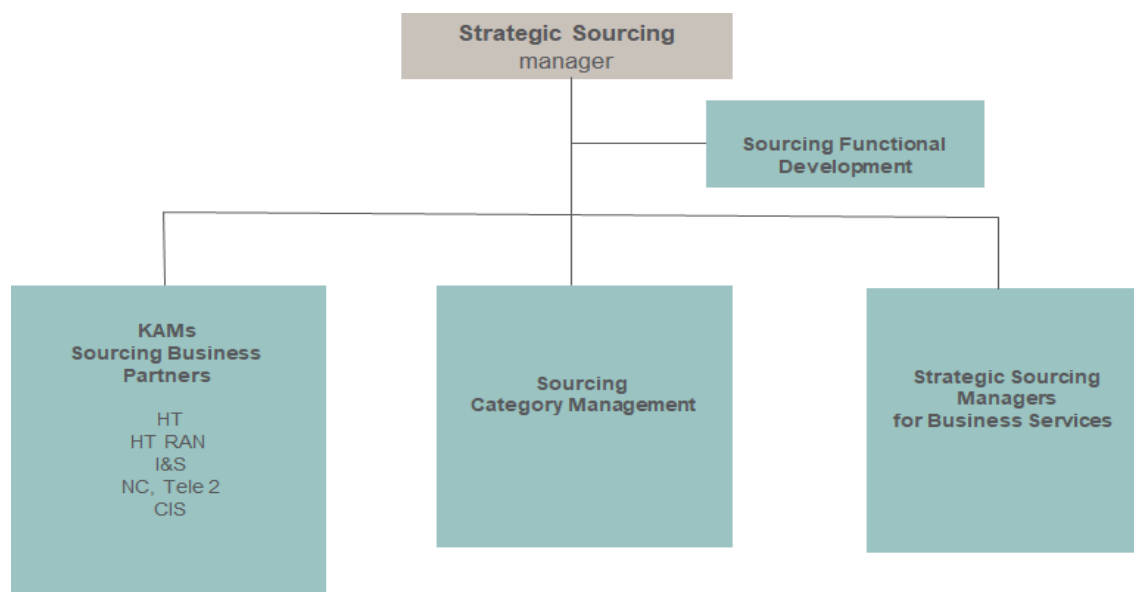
Strategic Sourcing
manager

Sourcing Functional Development

KAMs
Sourcing Business Partners

HT
HT RAN
I&S
NC, Tele 2
CIS

Sourcing
Category Management

Strategic Sourcing Managers
for Business Services